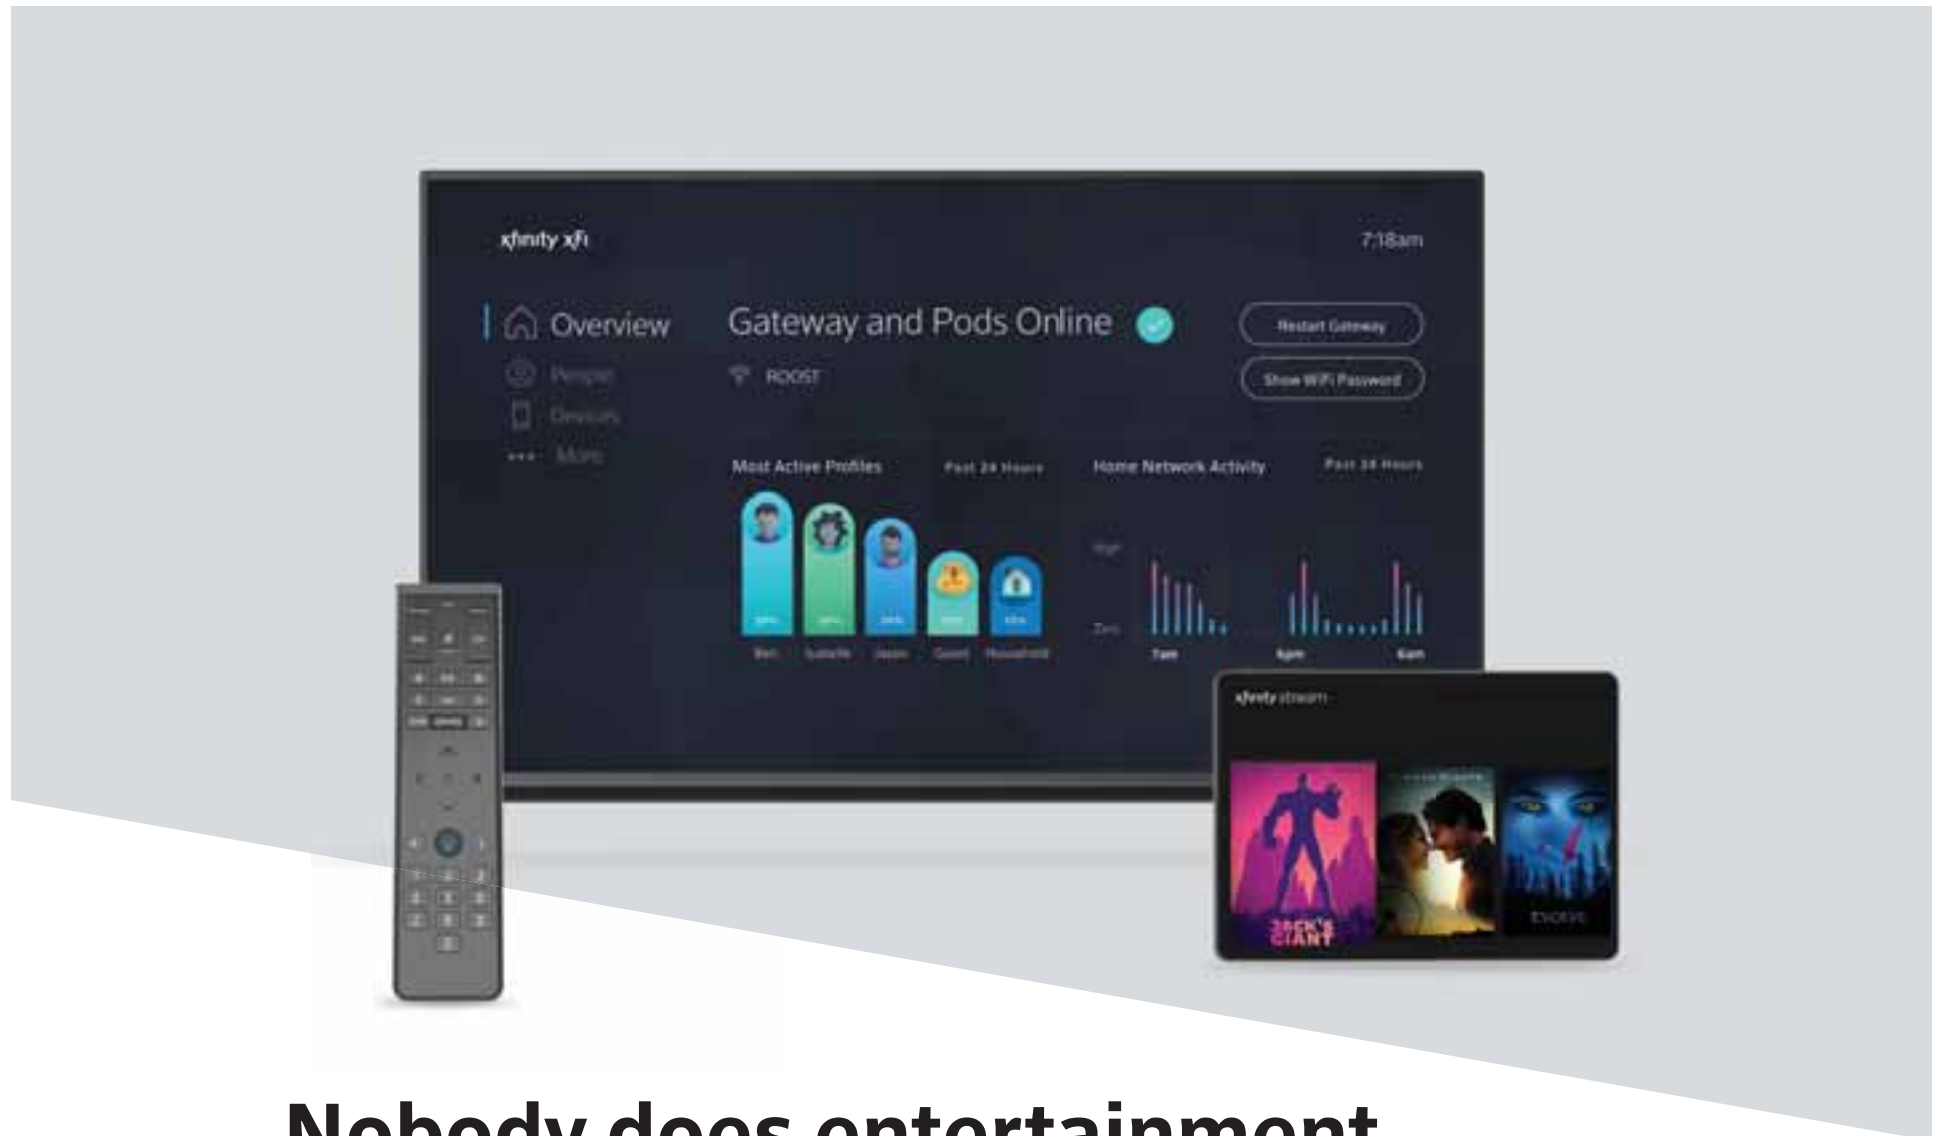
xfinity xFi

7:18am

Overview

People

Devices

More

Gateway and Pods Online

ROOST

Restart Gateway

Show WiFi Password

Most Active Profiles

Past 24 Hours

Home Network Activity

Past 24 Hours

High

Zero

Ben

Isabelle

Jason

Guest

Household

7am

6pm

6am

xfinity stream

JACK'S GIANT

Nobody does entertainment